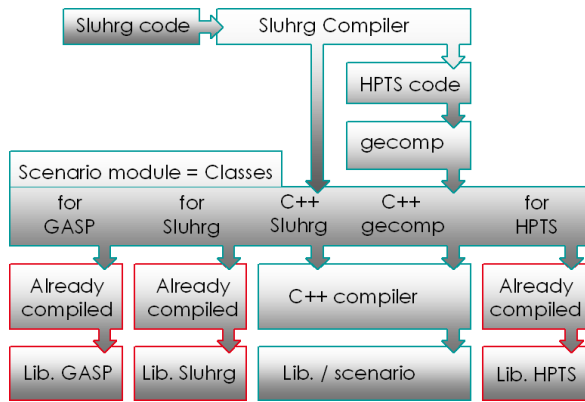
Sluhrg code

Sluhrg Compiler

HPTS code

gecomp

Scenario module = Classes

for GASP

for Sluhrg

C++ Sluhrg

C++ gecomp

for HPTS

Already compiled

Already compiled

C++ compiler

Already compiled

Lib. GASP

Lib. Sluhrg

Lib. / scenario

Lib. HPTS